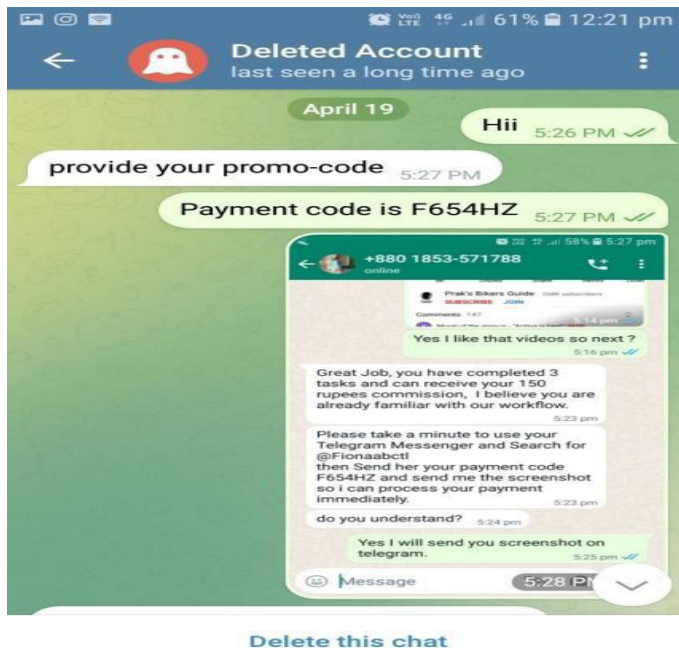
61% 12:21 pm

Deleted Account
last seen a long time ago

April 19

Hii 5:26 PM

provide your promo-code 5:27 PM

Payment code is F654HZ 5:27 PM

58% 5:27 pm

+880 1853-571788
online

Prak's Bikers Guide
SUBSCRIBE JOIN

Comments

5:14 pm

Yes I like that videos so next ? 5:16 pm

Great Job, you have completed 3 tasks and can receive your 150 rupees commission, I believe you are already familiar with our workflow. 5:23 pm

Please take a minute to use your Telegram Messenger and Search for @Fionaabctl
then Send her your payment code F654HZ and send me the screenshot so i can process your payment immediately. 5:23 pm

do you understand? 5:24 pm

Yes I will send you screenshot on telegram. 5:25 pm

Message

5:28 PM

Delete this chat